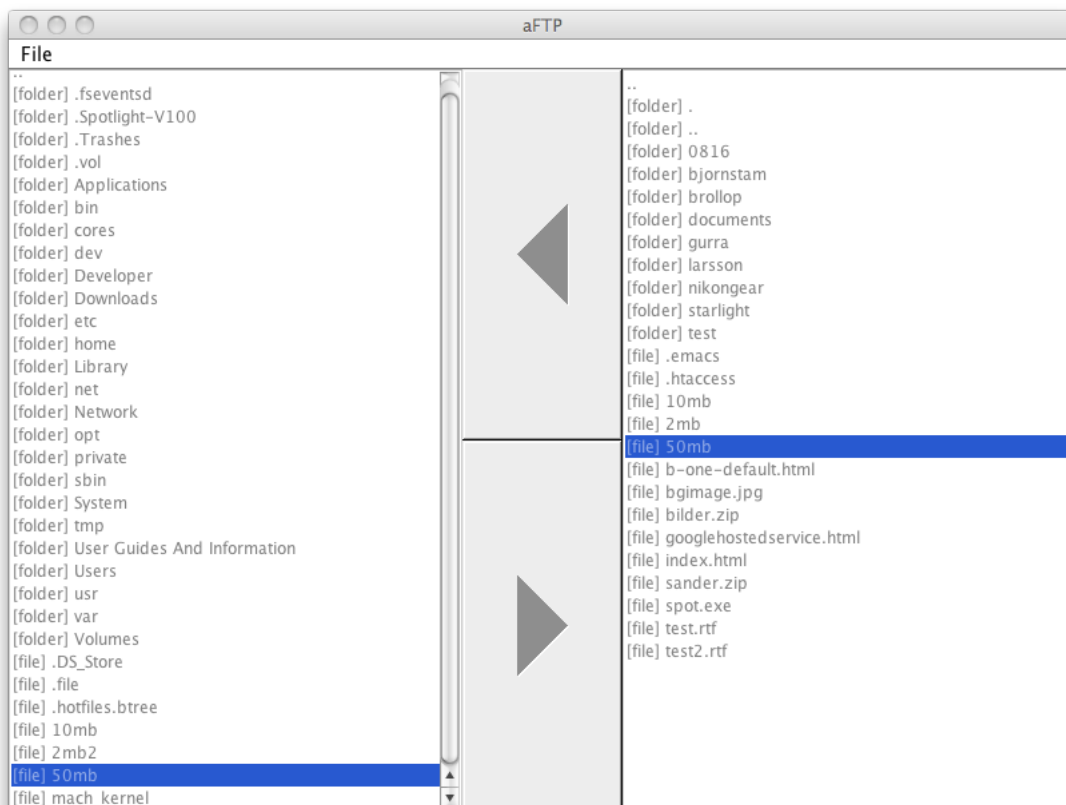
aFTP

File

..
[folder] .fseventsd
[folder] .Spotlight-V100
[folder] .Trashes
[folder] .vol
[folder] Applications
[folder] bin
[folder] cores
[folder] dev
[folder] Developer
[folder] Downloads
[folder] etc
[folder] home
[folder] Library
[folder] net
[folder] Network
[folder] opt
[folder] private
[folder] sbin
[folder] System
[folder] tmp
[folder] User Guides And Information
[folder] Users
[folder] usr
[folder] var
[folder] Volumes
[file] .DS_Store
[file] .file
[file] .hotfiles.btree
[file] 10mb
[file] 2mb2
[file] 50mb
[file] mach_kernel

..
[folder] .
[folder] ..
[folder] 0816
[folder] bjornstam
[folder] brollop
[folder] documents
[folder] gurra
[folder] larsson
[folder] nikongear
[folder] starlight
[folder] test
[file] .emacs
[file] .htaccess
[file] 10mb
[file] 2mb
[file] 50mb
[file] b-one-default.html
[file] bgimage.jpg
[file] bilder.zip
[file] googlehostedservice.html
[file] index.html
[file] sander.zip
[file] spot.exe
[file] test.rtf
[file] test2.rtf